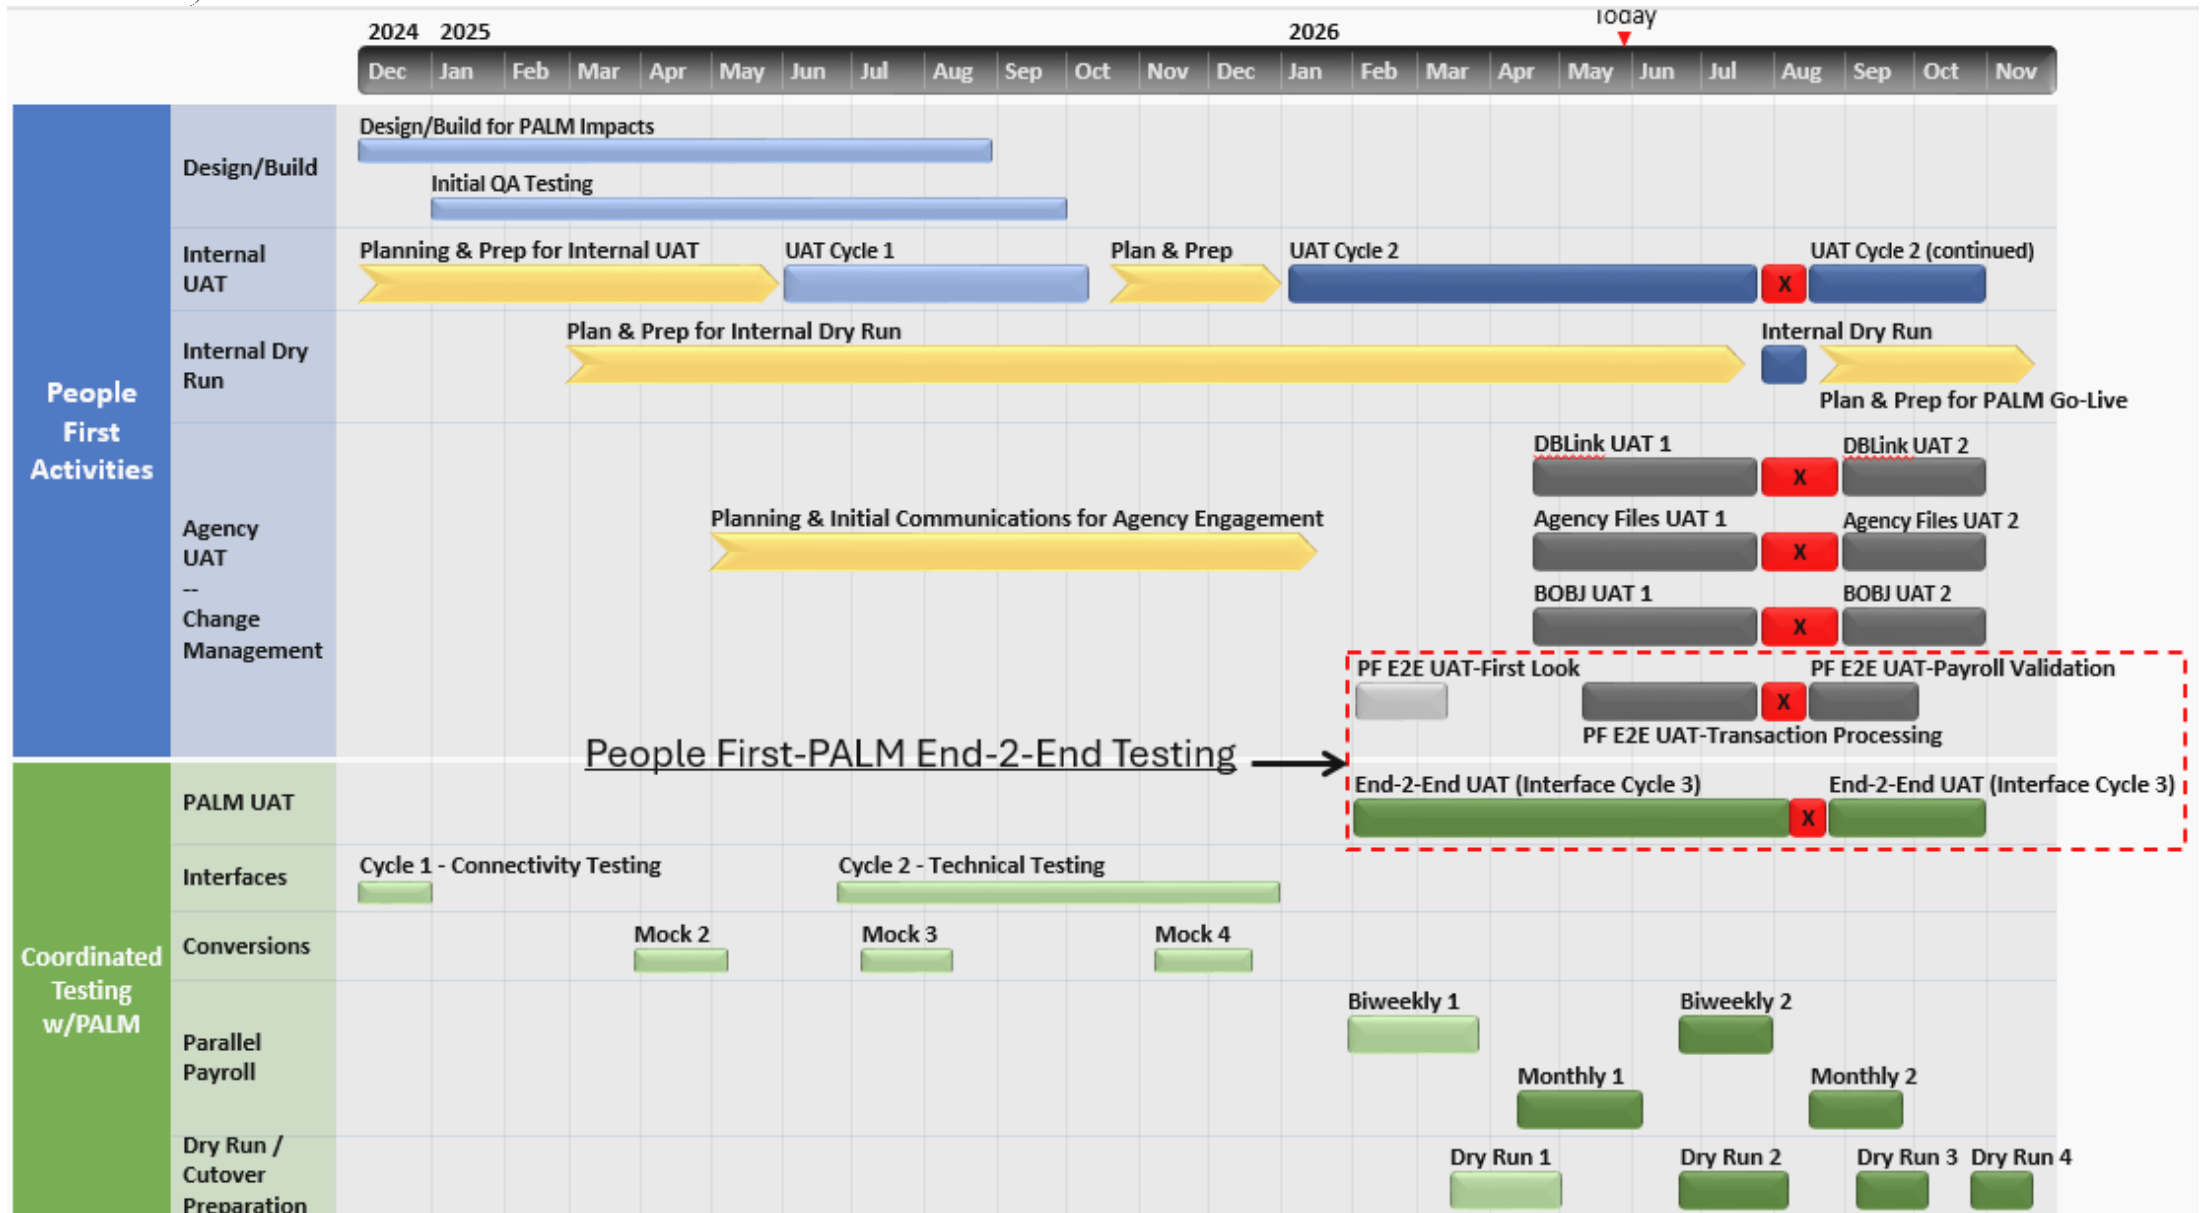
Today

2024 2025 2026

Dec Jan Feb Mar Apr May Jun Jul Aug Sep Oct Nov Dec Jan Feb Mar Apr May Jun Jul Aug Sep Oct Nov

People First Activities

Design/Build
Design/Build for PALM Impacts
Initial QA Testing

Internal UAT
Planning & Prep for Internal UAT
UAT Cycle 1
Plan & Prep
UAT Cycle 2
X
UAT Cycle 2 (continued)

Internal Dry Run
Plan & Prep for Internal Dry Run
Internal Dry Run
Plan & Prep for PALM Go-Live

Agency UAT -- Change Management
DBLink UAT 1
X
DBLink UAT 2
Planning & Initial Communications for Agency Engagement
Agency Files UAT 1
X
Agency Files UAT 2
BOBJ UAT 1
X
BOBJ UAT 2
PF E2E UAT-First Look
PF E2E UAT-Payroll Validation
X
PF E2E UAT-Transaction Processing

People First-PALM End-2-End Testing

Coordinated Testing w/PALM

PALM UAT
End-2-End UAT (Interface Cycle 3)
X
End-2-End UAT (Interface Cycle 3)

Interfaces
Cycle 1 - Connectivity Testing
Cycle 2 - Technical Testing

Conversions
Mock 2
Mock 3
Mock 4

Parallel Payroll
Biweekly 1
Biweekly 2
Monthly 1
Monthly 2

Dry Run / Cutover Preparation
Dry Run 1
Dry Run 2
Dry Run 3
Dry Run 4